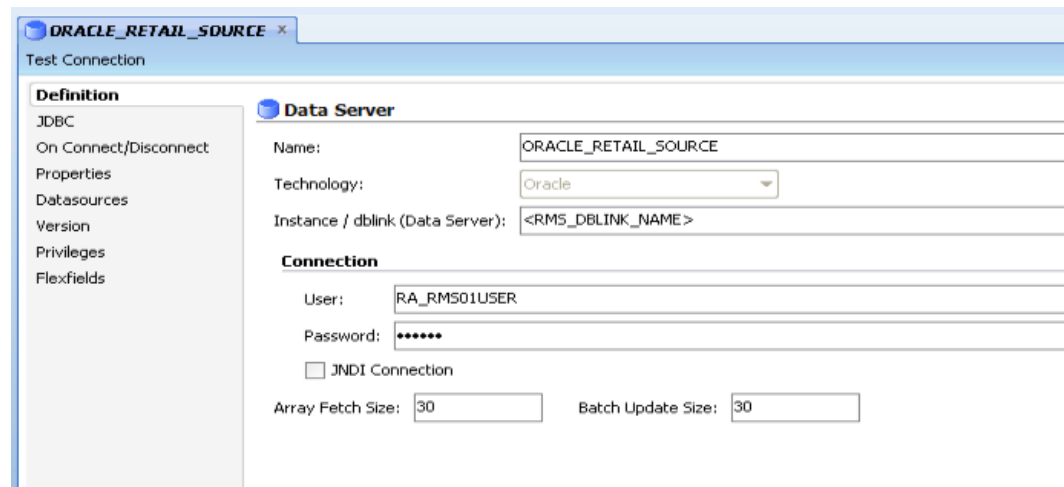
ORACLE_RETAIL_SOURCE ×

Test Connection

Definition
JDBC
On Connect/Disconnect
Properties
Datasources
Version
Privileges
Flexfields

Data Server

Name: ORACLE_RETAIL_SOURCE

Technology: Oracle

Instance / dblink (Data Server): <RMS_DBLINK_NAME>

Connection

User: RA_RMS01USER

Password: ••••••

JNDI Connection

Array Fetch Size: 30

Batch Update Size: 30